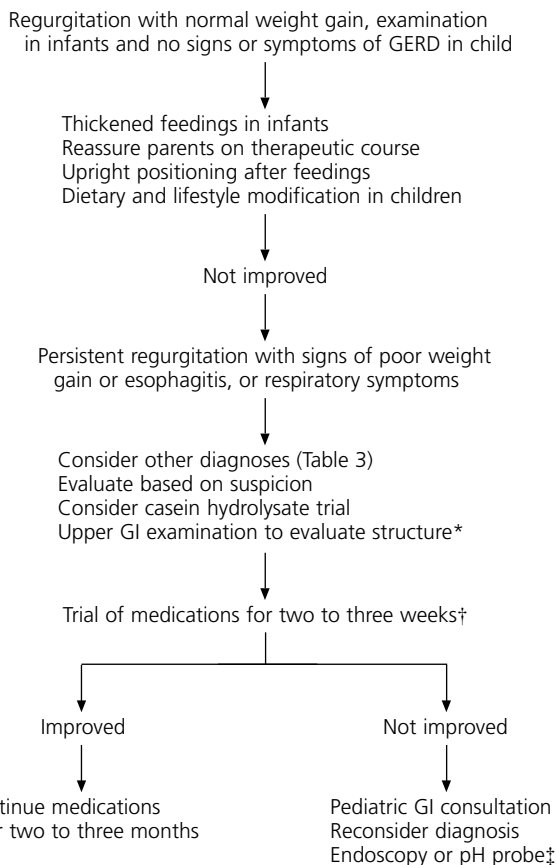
Regurgitation with normal weight gain, examination in infants and no signs or symptoms of GERD in child

Thickened feedings in infants
Reassure parents on therapeutic course
Upright positioning after feedings
Dietary and lifestyle modification in children

Not improved

Persistent regurgitation with signs of poor weight gain or esophagitis, or respiratory symptoms

Consider other diagnoses (Table 3)
Evaluate based on suspicion
Consider casein hydrolysate trial
Upper GI examination to evaluate structure*

Trial of medications for two to three weeks†

Improved

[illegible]tinue medications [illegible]r two to three months

Not improved

Pediatric GI consultation
Reconsider diagnosis
Endoscopy or pH probe‡